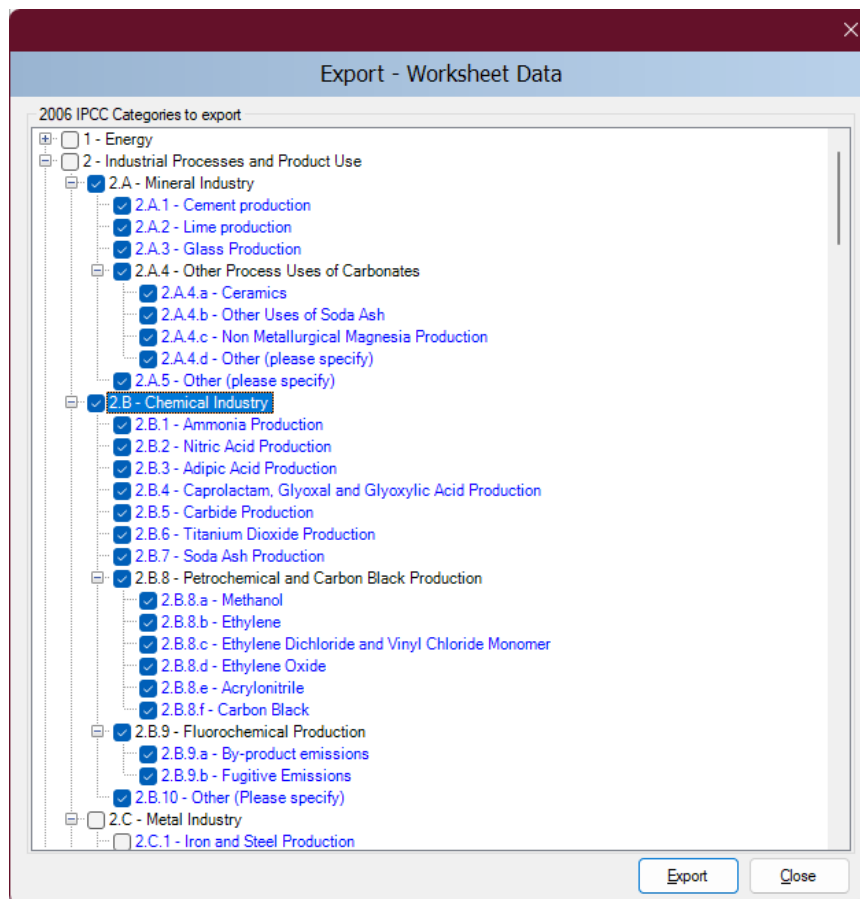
Export - Worksheet Data

2006 IPCC Categories to export

1 - Energy
2 - Industrial Processes and Product Use
2.A - Mineral Industry
2.A.1 - Cement production
2.A.2 - Lime production
2.A.3 - Glass Production
2.A.4 - Other Process Uses of Carbonates
2.A.4.a - Ceramics
2.A.4.b - Other Uses of Soda Ash
2.A.4.c - Non Metallurgical Magnesia Production
2.A.4.d - Other (please specify)
2.A.5 - Other (please specify)
2.B - Chemical Industry
2.B.1 - Ammonia Production
2.B.2 - Nitric Acid Production
2.B.3 - Adipic Acid Production
2.B.4 - Caprolactam, Glyoxal and Glyoxylic Acid Production
2.B.5 - Carbide Production
2.B.6 - Titanium Dioxide Production
2.B.7 - Soda Ash Production
2.B.8 - Petrochemical and Carbon Black Production
2.B.8.a - Methanol
2.B.8.b - Ethylene
2.B.8.c - Ethylene Dichloride and Vinyl Chloride Monomer
2.B.8.d - Ethylene Oxide
2.B.8.e - Acrylonitrile
2.B.8.f - Carbon Black
2.B.9 - Fluorochemical Production
2.B.9.a - By-product emissions
2.B.9.b - Fugitive Emissions
2.B.10 - Other (Please specify)
2.C - Metal Industry
2.C.1 - Iron and Steel Production

Export
Close